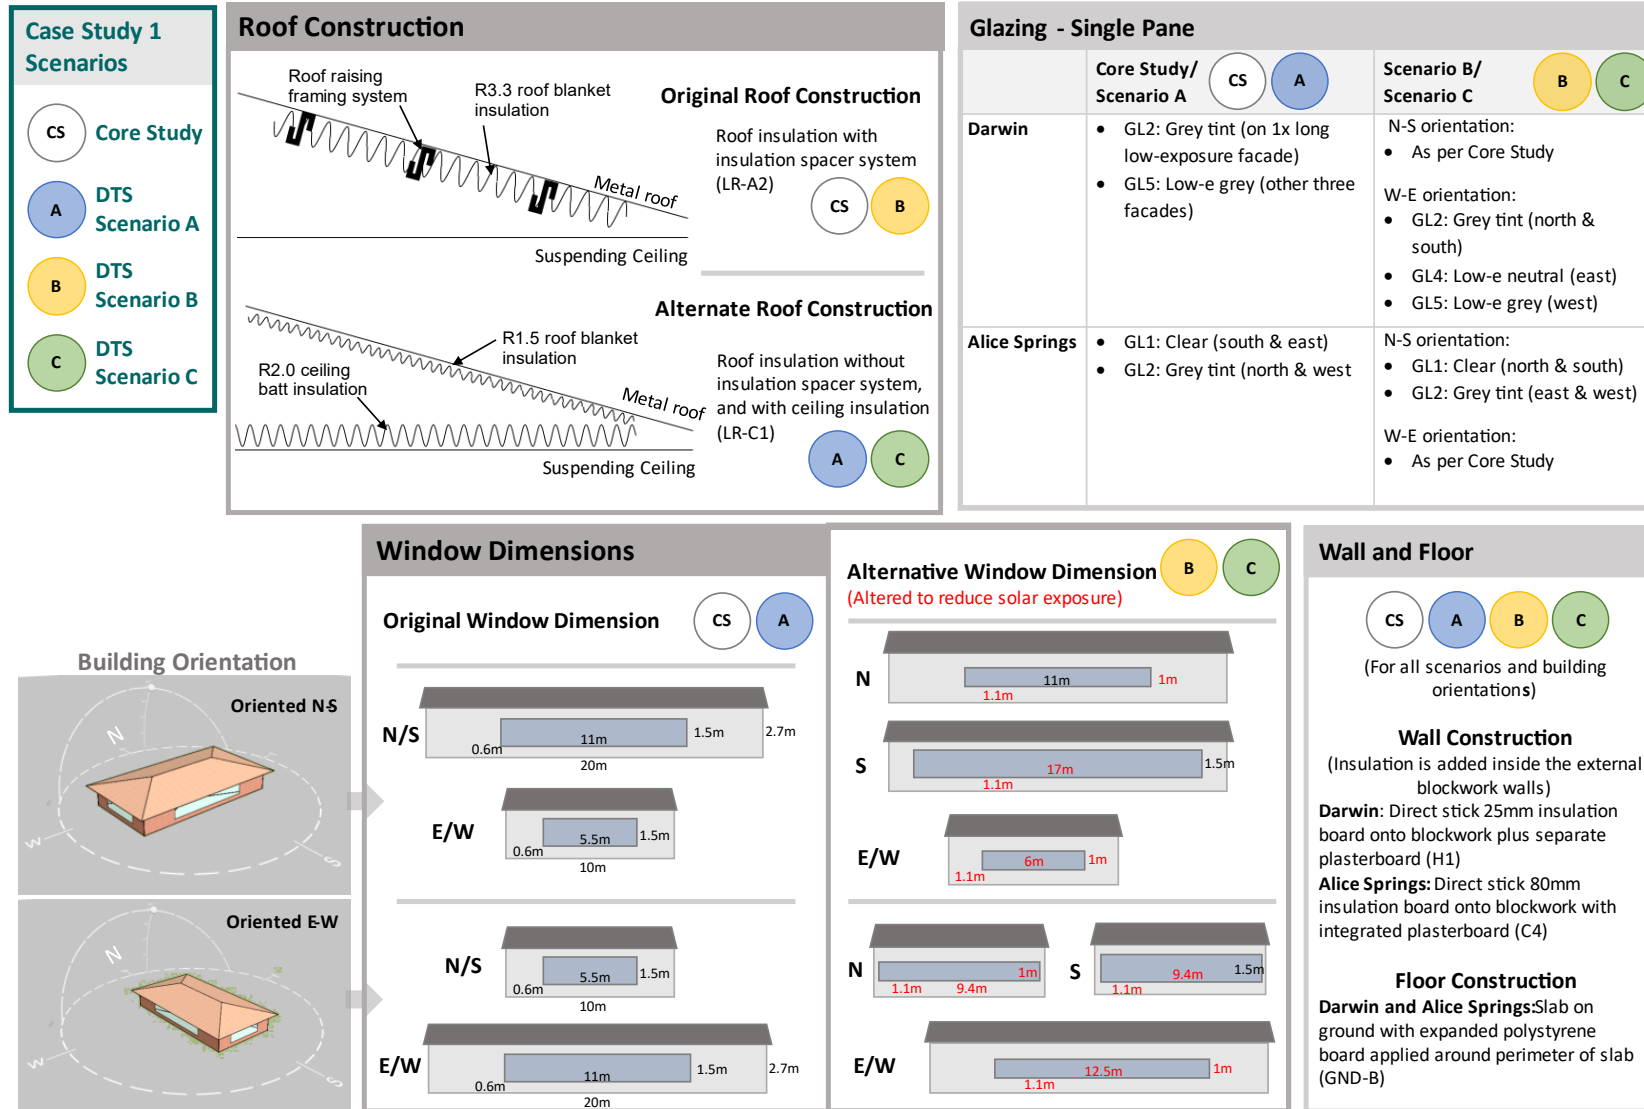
Case Study 1 Scenarios

CS Core Study

A DTS Scenario A

B DTS Scenario B

C DTS Scenario C

Roof Construction

Roof raising framing system

R3.3 roof blanket insulation

Metal roof

Suspending Ceiling

Original Roof Construction

Roof insulation with insulation spacer system (LR-A2)

CS B

Alternate Roof Construction

R1.5 roof blanket insulation

R2.0 ceiling batt insulation

Metal roof

Suspending Ceiling

Roof insulation without insulation spacer system, and with ceiling insulation (LR-C1)

A C

Glazing - Single Pane

| | Core Study/ Scenario A CS A | Scenario B/ Scenario C B C |
|---|---|---|
| Darwin | • GL2: Grey tint (on 1x long low-exposure facade) • GL5: Low-e grey (other three facades) | N-S orientation: • As per Core Study W-E orientation: • GL2: Grey tint (north & south) • GL4: Low-e neutral (east) • GL5: Low-e grey (west) |
| Alice Springs | • GL1: Clear (south & east) • GL2: Grey tint (north & west | N-S orientation: • GL1: Clear (north & south) • GL2: Grey tint (east & west) W-E orientation: • As per Core Study |

Building Orientation

Oriented N-S

N

W

Oriented E-W

N

W

Window Dimensions

Original Window Dimension CS A

N/S 0.6m 11m 1.5m 2.7m 20m

E/W 0.6m 5.5m 1.5m 10m

N/S 0.6m 5.5m 1.5m 10m

E/W 0.6m 11m 1.5m 2.7m 20m

Alternative Window Dimension B C
(Altered to reduce solar exposure)

N 11m 1m 1.1m

S 17m 1.5m 1.1m

E/W 6m 1m 1.1m

N 1m 1.1m 9.4m

S 9.4m 1.5m 1.1m

E/W 12.5m 1m 1.1m

Wall and Floor

CS A B C

(For all scenarios and building orientations)

Wall Construction
(Insulation is added inside the external blockwork walls)
Darwin: Direct stick 25mm insulation board onto blockwork plus separate plasterboard (H1)
Alice Springs: Direct stick 80mm insulation board onto blockwork with integrated plasterboard (C4)

Floor Construction
Darwin and Alice Springs: Slab on ground with expanded polystyrene board applied around perimeter of slab (GND-B)